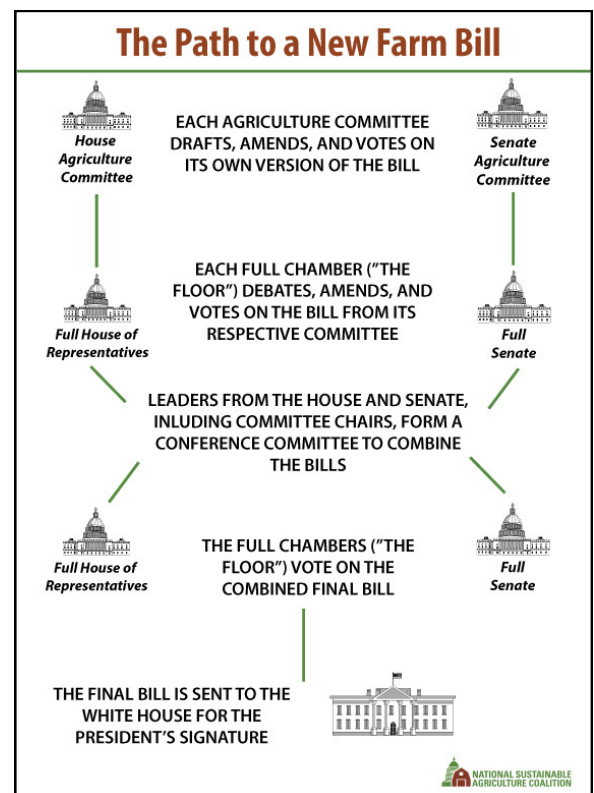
The Path to a New Farm Bill

House Agriculture Committee

EACH AGRICULTURE COMMITTEE DRAFTS, AMENDS, AND VOTES ON ITS OWN VERSION OF THE BILL

Senate Agriculture Committee

Full House of Representatives

EACH FULL CHAMBER ("THE FLOOR") DEBATES, AMENDS, AND VOTES ON THE BILL FROM ITS RESPECTIVE COMMITTEE

Full Senate

LEADERS FROM THE HOUSE AND SENATE, INLUDING COMMITTEE CHAIRS, FORM A CONFERENCE COMMITTEE TO COMBINE THE BILLS

Full House of Representatives

THE FULL CHAMBERS ("THE FLOOR") VOTE ON THE COMBINED FINAL BILL

Full Senate

THE FINAL BILL IS SENT TO THE WHITE HOUSE FOR THE PRESIDENT'S SIGNATURE

NATIONAL SUSTAINABLE AGRICULTURE COALITION